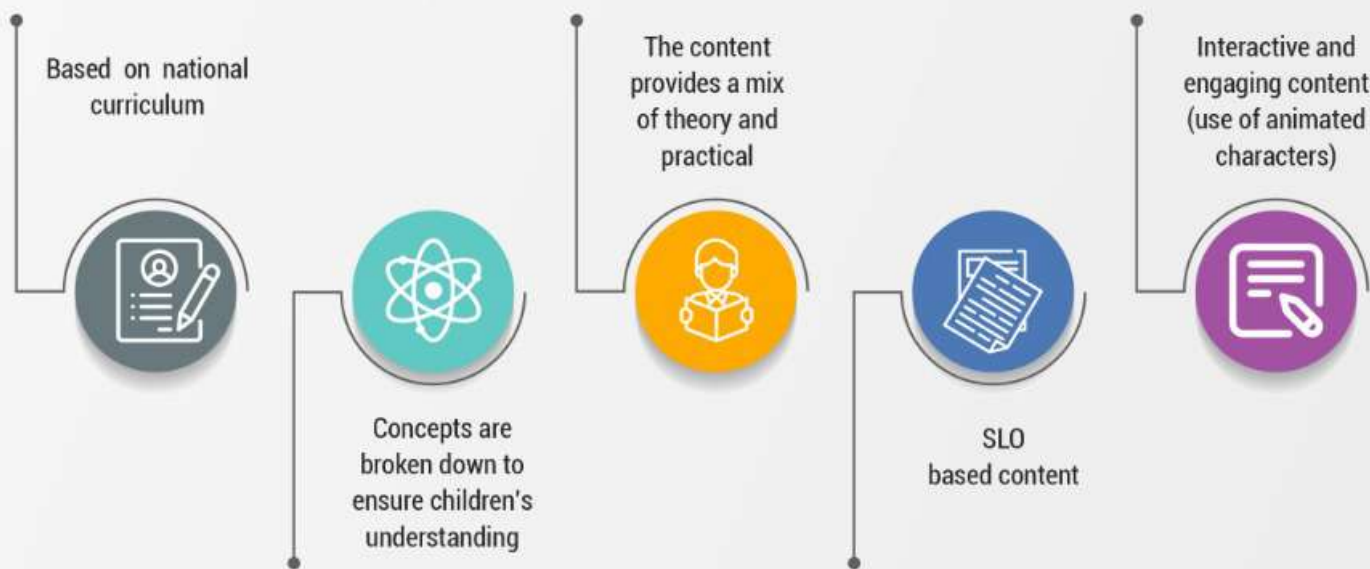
Based on national curriculum

The content provides a mix of theory and practical

Interactive and engaging content (use of animated characters)

Concepts are broken down to ensure children's understanding

SLO based content